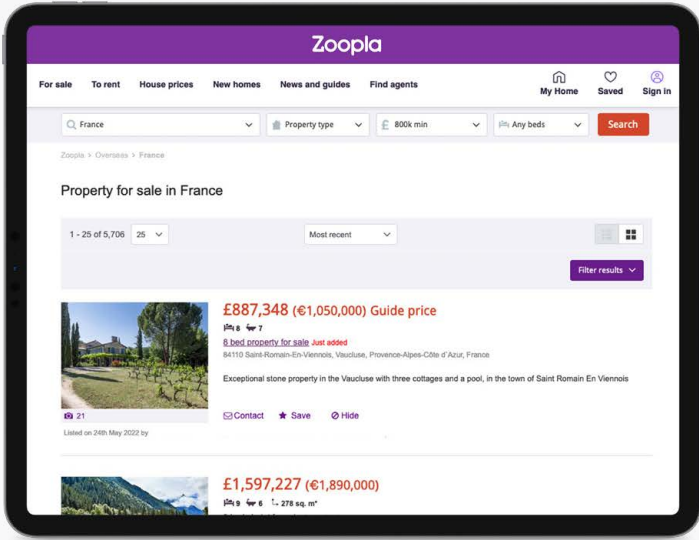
Zoopla

For sale To rent House prices New homes News and guides Find agents My Home Saved Sign in

France Property type 800k min Any beds Search

Zoopla > Overseas > France

Property for sale in France

1 - 25 of 5,706 25 Most recent

Filter results

£887,348 (€1,050,000) Guide price

8 7

8 bed property for sale Just added

84110 Saint-Romain-En-Viennois, Vaucluse, Provence-Alpes-Côte d'Azur, France

Exceptional stone property in the Vaucluse with three cottages and a pool, in the town of Saint Romain En Viennois

21

Listed on 24th May 2022 by

Contact Save Hide

£1,597,227 (€1,890,000)

9 6 278 sq. m²